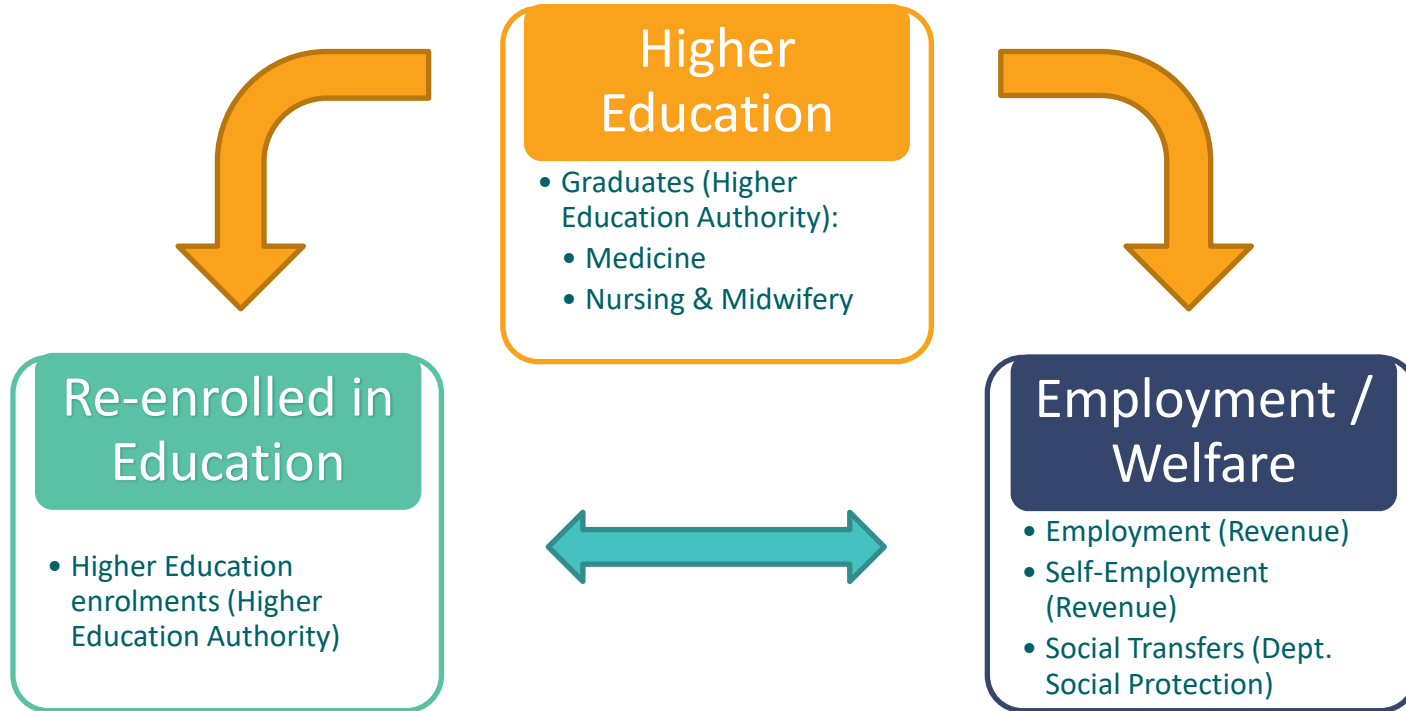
Higher Education

- Graduates (Higher Education Authority):
  - Medicine
  - Nursing & Midwifery

Re-enrolled in Education

- Higher Education enrolments (Higher Education Authority)

Employment / Welfare

- Employment (Revenue)
- Self-Employment (Revenue)
- Social Transfers (Dept. Social Protection)